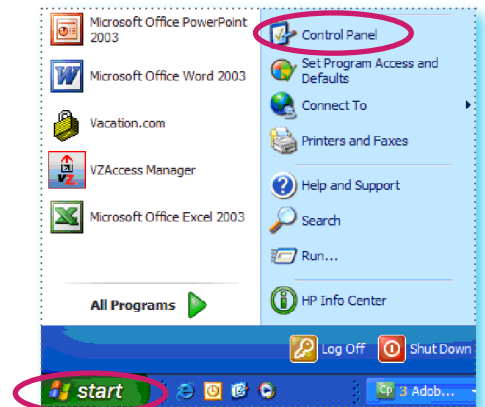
Microsoft Office PowerPoint 2003

Microsoft Office Word 2003

Vacation.com

VZAccess Manager

Microsoft Office Excel 2003

All Programs

Control Panel

Set Program Access and Defaults

Connect To

Printers and Faxes

Help and Support

Search

Run...

HP Info Center

Log Off

Shut Down

start

3 Adob...